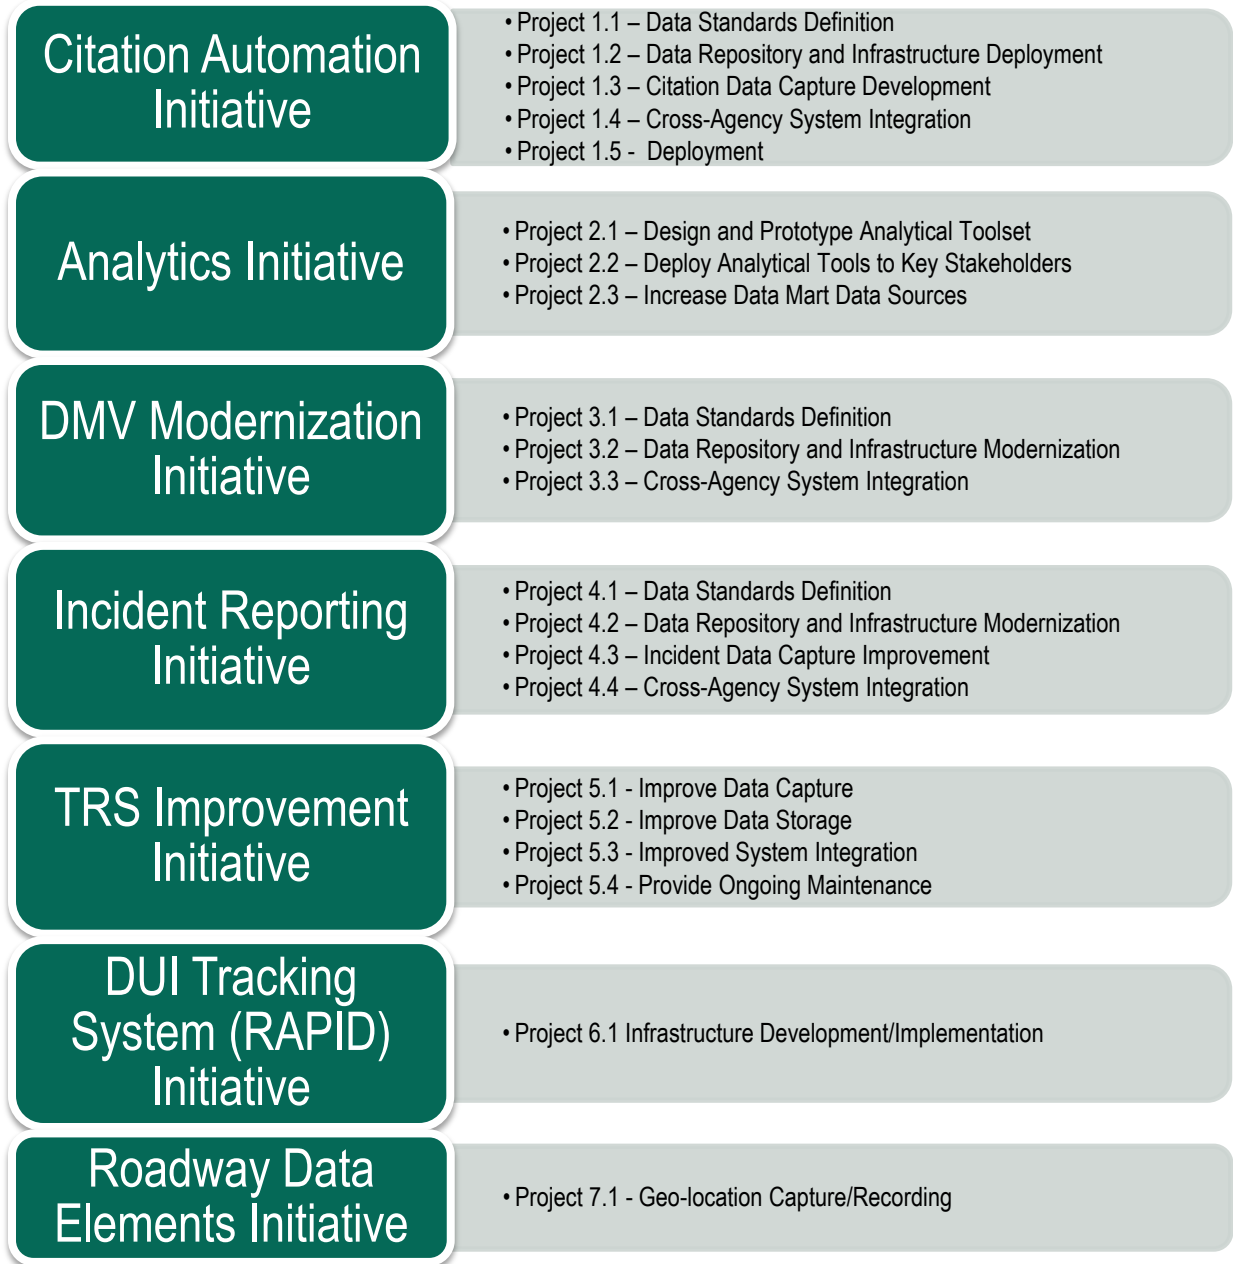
Citation Automation Initiative

• Project 1.1 – Data Standards Definition
• Project 1.2 – Data Repository and Infrastructure Deployment
• Project 1.3 – Citation Data Capture Development
• Project 1.4 – Cross-Agency System Integration
• Project 1.5 - Deployment

Analytics Initiative

• Project 2.1 – Design and Prototype Analytical Toolset
• Project 2.2 – Deploy Analytical Tools to Key Stakeholders
• Project 2.3 – Increase Data Mart Data Sources

DMV Modernization Initiative

• Project 3.1 – Data Standards Definition
• Project 3.2 – Data Repository and Infrastructure Modernization
• Project 3.3 – Cross-Agency System Integration

Incident Reporting Initiative

• Project 4.1 – Data Standards Definition
• Project 4.2 – Data Repository and Infrastructure Modernization
• Project 4.3 – Incident Data Capture Improvement
• Project 4.4 – Cross-Agency System Integration

TRS Improvement Initiative

• Project 5.1 - Improve Data Capture
• Project 5.2 - Improve Data Storage
• Project 5.3 - Improved System Integration
• Project 5.4 - Provide Ongoing Maintenance

DUI Tracking System (RAPID) Initiative

• Project 6.1 Infrastructure Development/Implementation

Roadway Data Elements Initiative

• Project 7.1 - Geo-location Capture/Recording